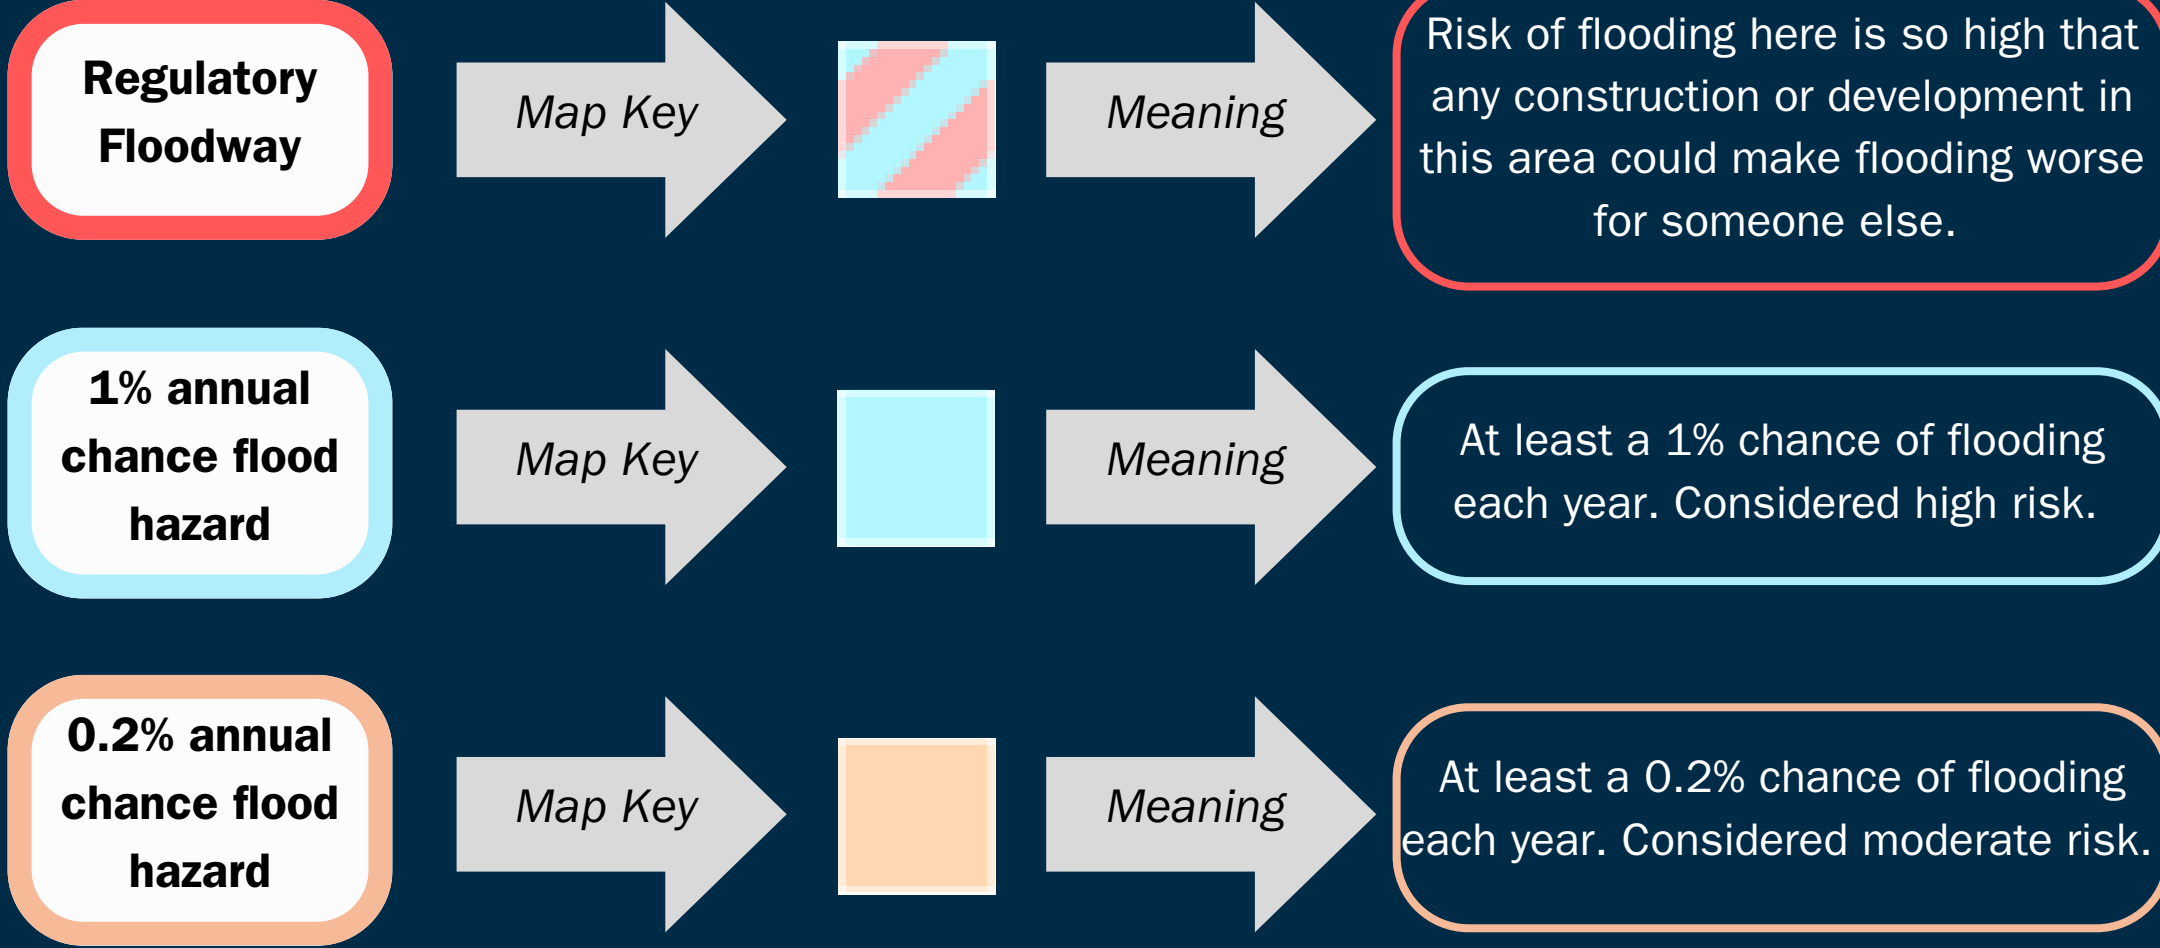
Regulatory Floodway

Map Key

Meaning

Risk of flooding here is so high that any construction or development in this area could make flooding worse for someone else.

1% annual chance flood hazard

Map Key

Meaning

At least a 1% chance of flooding each year. Considered high risk.

0.2% annual chance flood hazard

Map Key

Meaning

At least a 0.2% chance of flooding each year. Considered moderate risk.